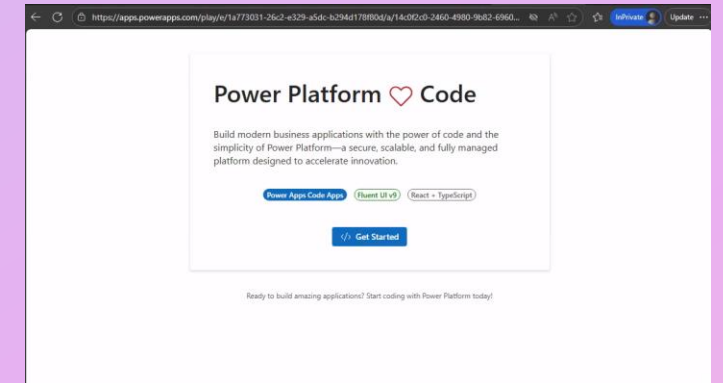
https://apps.powerapps.com/play/e/1a773031-26c2-e329-a5dc-b294d178f80d/a/14c0f2c0-2460-4980-9b82-6960...

InPrivate

Update

Power Platform ♡ Code

Build modern business applications with the power of code and the simplicity of Power Platform—a secure, scalable, and fully managed platform designed to accelerate innovation.

Power Apps Code Apps

Fluent UI v9

React + TypeScript

</> Get Started

Ready to build amazing applications? Start coding with Power Platform today!